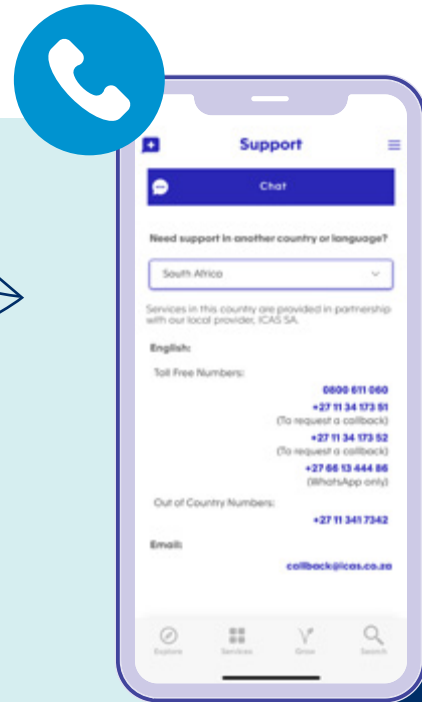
Support

Chat

Need support in another country or language?

South Africa

Services in this country are provided in partnership with our local provider, ICAS SA.

English:

Toll Free Numbers:

0800 611 060

+27 11 34 173 51
(To request a callback)

+27 11 34 173 52
(To request a callback)

+27 66 13 444 86
(WhatsApp only)

Out of Country Numbers:

+27 11 341 7342

Email:

callback@icas.co.za

Explore Services Grow Search